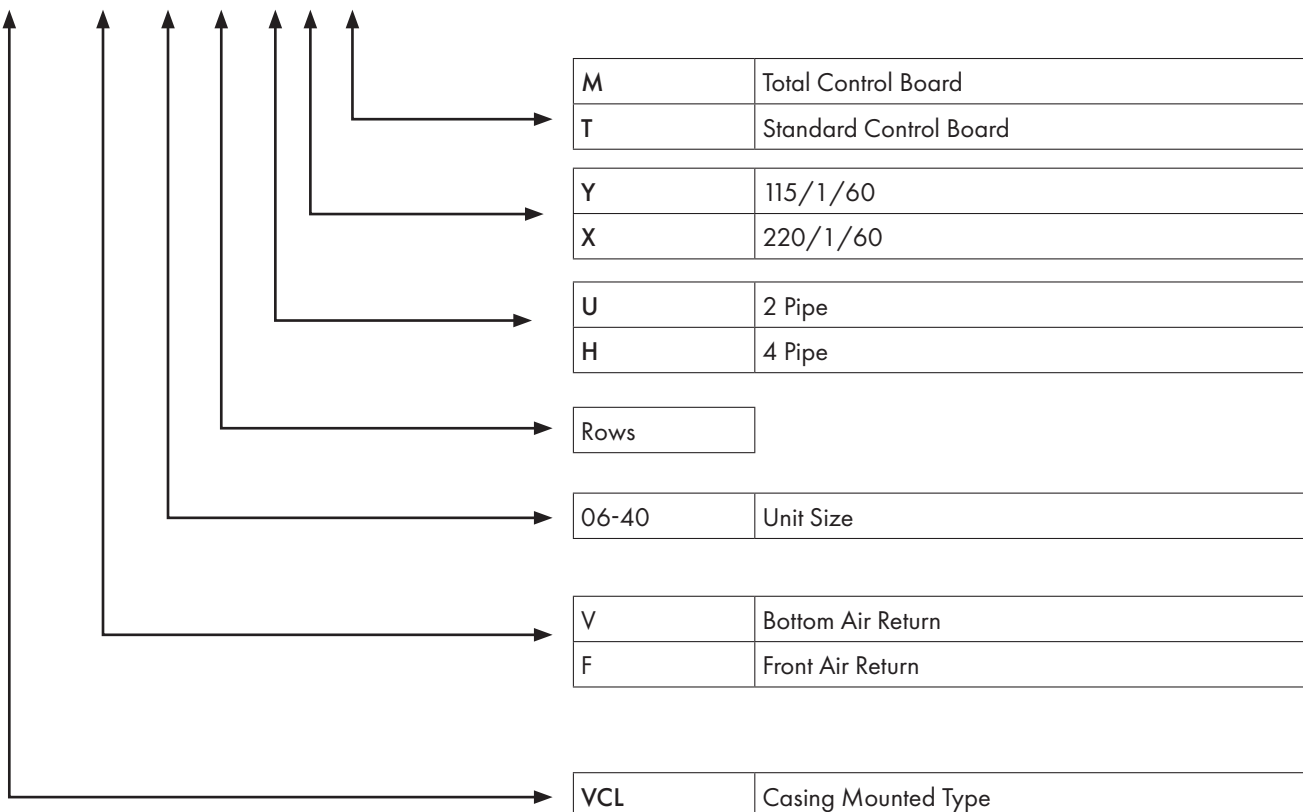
| M | Total Control Board |
|---|---|
| T | Standard Control Board |

| Y | 115/1/60 |
|---|---|
| X | 220/1/60 |

| U | 2 Pipe |
|---|---|
| H | 4 Pipe |

| Rows |
|---|

| 06-40 | Unit Size |
|---|---|

| V | Bottom Air Return |
|---|---|
| F | Front Air Return |

| VCL | Casing Mounted Type |
|---|---|